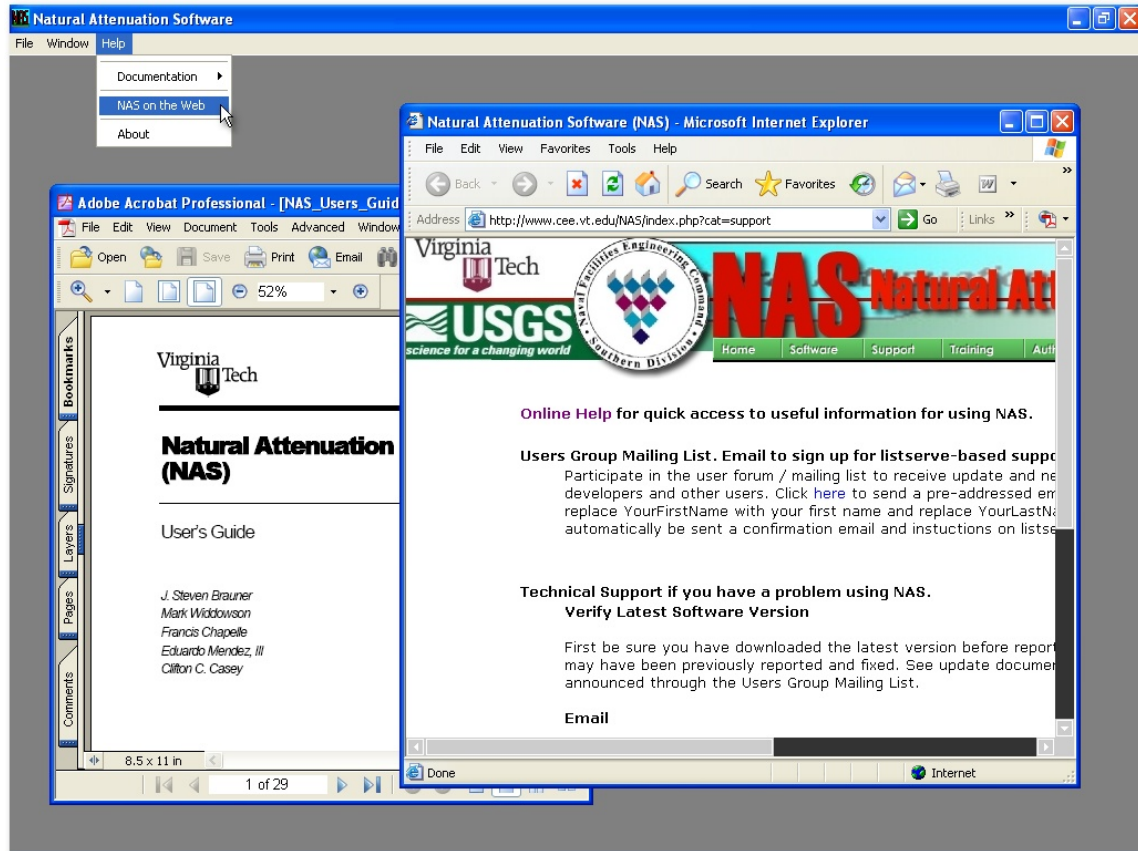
Natural Attenuation Software

File Window Help

Documentation
NAS on the Web
About

Adobe Acrobat Professional - [NAS_Users_Guid

File Edit View Document Tools Advanced Window

Open Save Print Email

52%

Bookmarks Signatures Layers Pages Comments

Virginia Tech

Natural Attenuation (NAS)

User's Guide

J. Steven Brauner
Mark Widdowson
Francis Chapelle
Eduardo Mendez, III
Clifton C. Casey

8.5 x 11 in

1 of 29

Natural Attenuation Software (NAS) - Microsoft Internet Explorer

File Edit View Favorites Tools Help

Back Search Favorites

Address http://www.cee.vt.edu/NAS/index.php?cat=support Go Links

Virginia Tech

USGS science for a changing world

Naval Facilities Engineering Command Southern Division

NAS Natural Att

Home Software Support Training Auth

Online Help for quick access to useful information for using NAS.

Users Group Mailing List. Email to sign up for listserve-based suppo

Participate in the user forum / mailing list to receive update and ne developers and other users. Click here to send a pre-addressed em replace YourFirstName with your first name and replace YourLastNa automatically be sent a confirmation email and instuctions on listse

Technical Support if you have a problem using NAS.

Verify Latest Software Version

First be sure you have downloaded the latest version before report may have been previously reported and fixed. See update documen announced through the Users Group Mailing List.

Email

Done

Internet